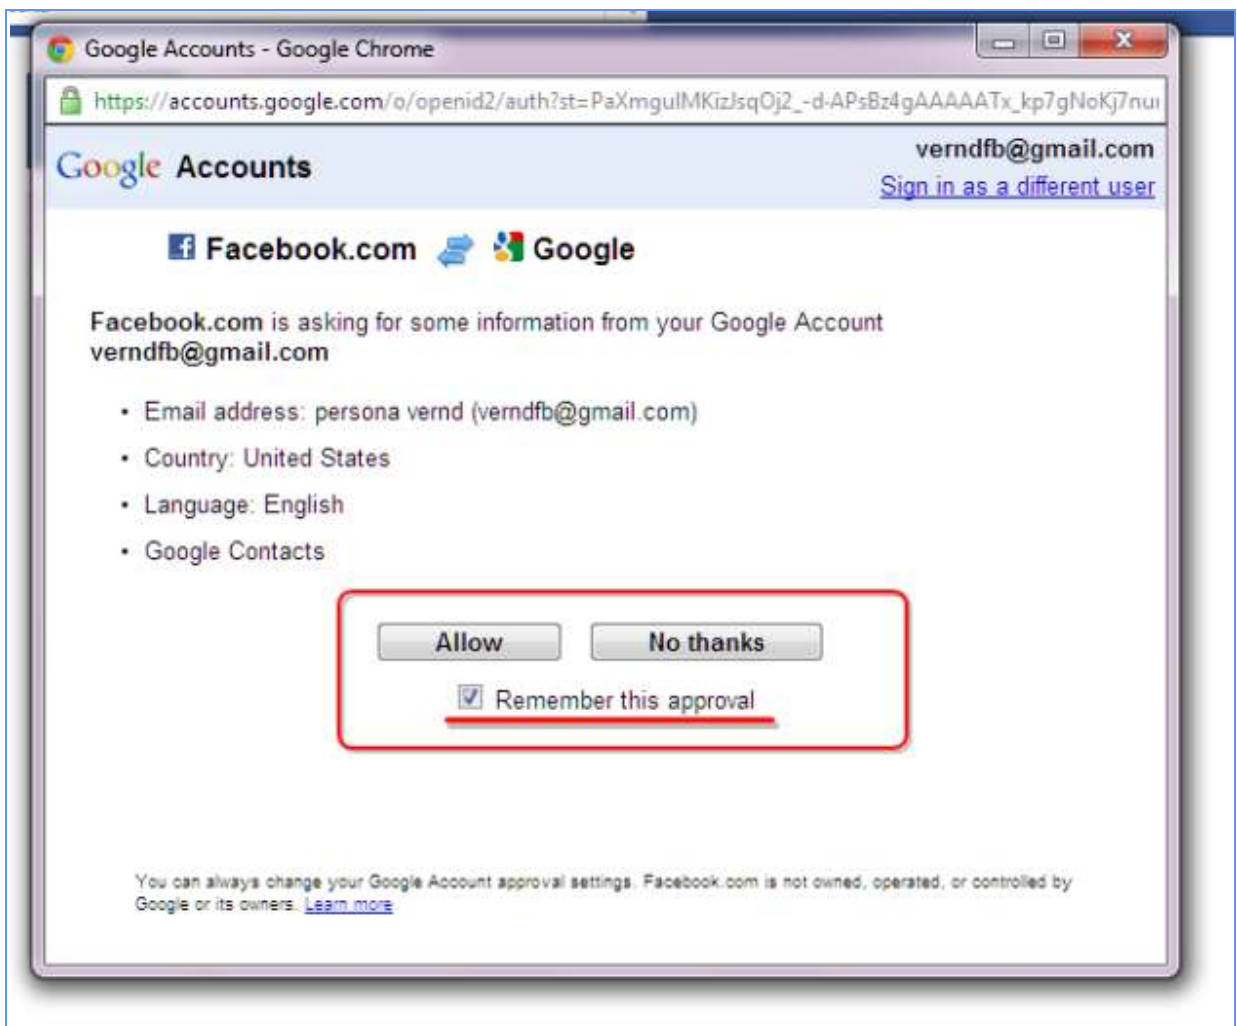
Google Accounts - Google Chrome

https://accounts.google.com/o/openid2/auth?st=PaXmgulMKizJsqOj2_-d-APsBz4gAAAAATx_kp7gNoKj7nu

Google Accounts

verndfb@gmail.com
Sign in as a different user

Facebook.com Google

Facebook.com is asking for some information from your Google Account verndfb@gmail.com

• Email address: persona vernd (verndfb@gmail.com)
• Country: United States
• Language: English
• Google Contacts

Allow No thanks

Remember this approval

You can always change your Google Account approval settings. Facebook.com is not owned, operated, or controlled by Google or its owners. Learn more